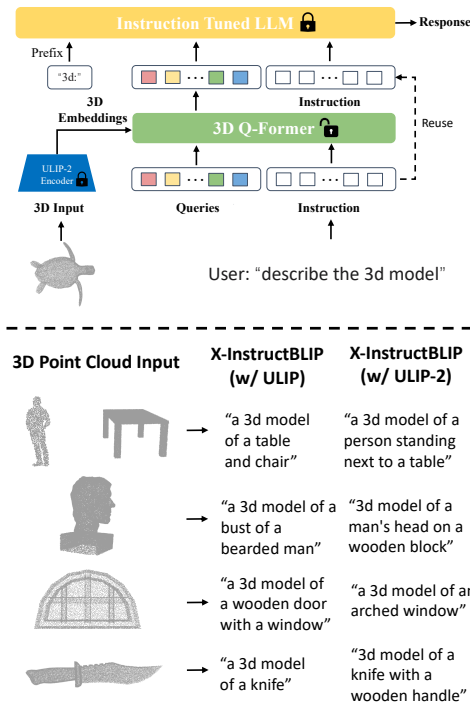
Instruction Tuned LLM

Response

Prefix

"3d:"

3D Embeddings

Instruction

Reuse

3D Q-Former

ULIP-2 Encoder

3D Input

Queries

Instruction

User: "describe the 3d model"

3D Point Cloud Input

X-InstructBLIP (w/ ULIP)

X-InstructBLIP (w/ ULIP-2)

"a 3d model of a table and chair"

"a 3d model of a person standing next to a table"

"a 3d model of a bust of a bearded man"

"3d model of a man's head on a wooden block"

"a 3d model of a wooden door with a window"

"a 3d model of an arched window"

"a 3d model of a knife"

"3d model of a knife with a wooden handle"